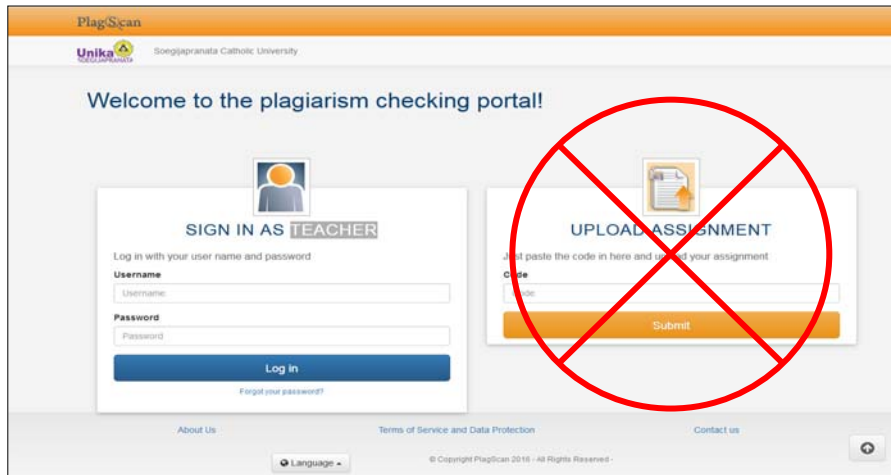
PlagScan

Unika SOEGIJAPRANATA Soegijapranata Catholic University

Welcome to the plagiarism checking portal!

SIGN IN AS TEACHER

Log in with your user name and password

Username

Username

Password

Password

Log in

Forgot your password?

UPLOAD ASSIGNMENT

Just paste the code in here and u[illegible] your assignment

Code

Code

Submit

About Us

Terms of Service and Data Protection

Contact us

Language

© Copyright PlagScan 2016 - All Rights Reserved -